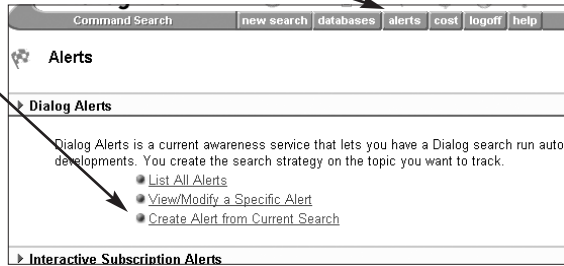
Command Search | new search | databases | alerts | cost | logoff | help

Alerts

Dialog Alerts

Dialog Alerts is a current awareness service that lets you have a Dialog search run auto developments. You create the search strategy on the topic you want to track.

List All Alerts

View/Modify a Specific Alert

Create Alert from Current Search

Interactive Subscription Alerts